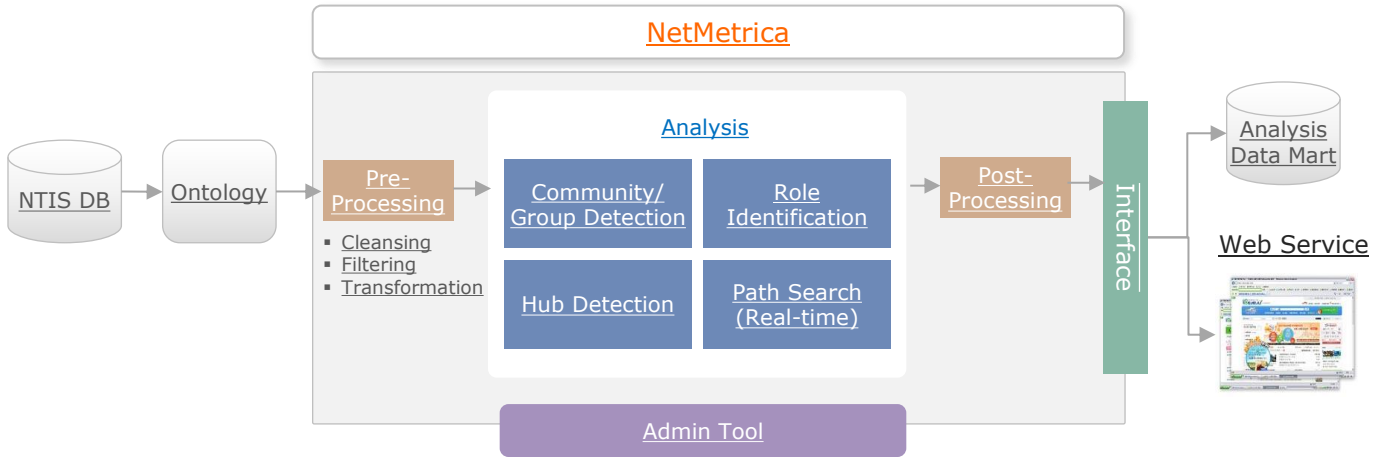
NetMetrica

NTIS DB

Ontology

Pre-Processing

▪ Cleansing
▪ Filtering
▪ Transformation

Analysis

Community/ Group Detection

Role Identification

Hub Detection

Path Search (Real-time)

Post-Processing

Interface

Analysis Data Mart

Web Service

Admin Tool